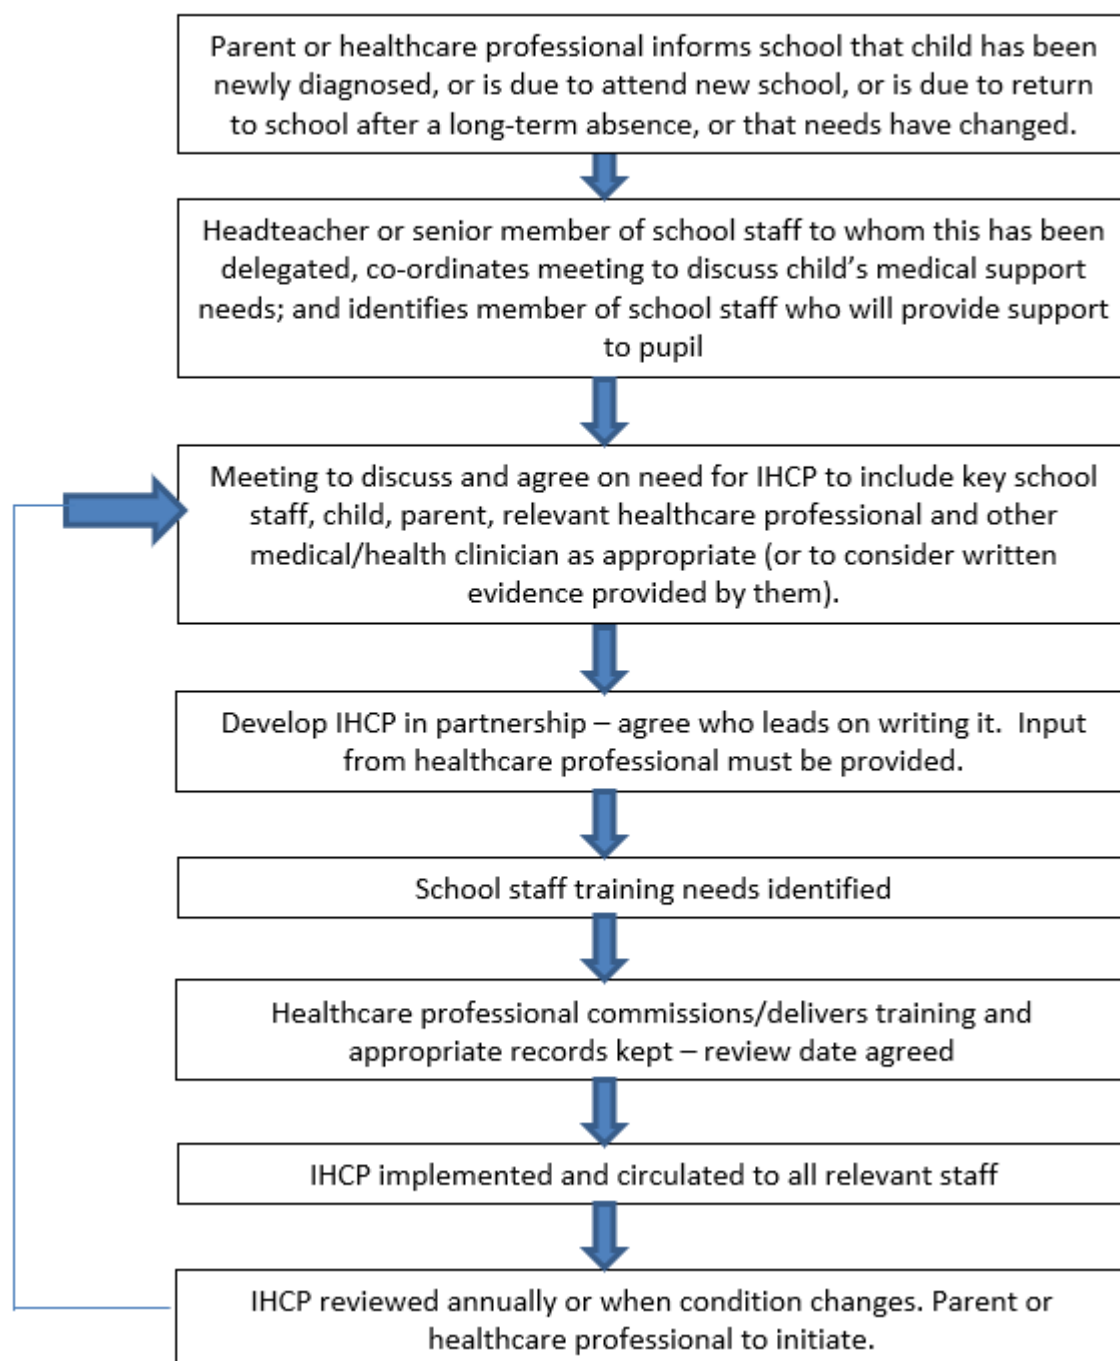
Parent or healthcare professional informs school that child has been newly diagnosed, or is due to attend new school, or is due to return to school after a long-term absence, or that needs have changed.

Headteacher or senior member of school staff to whom this has been delegated, co-ordinates meeting to discuss child's medical support needs; and identifies member of school staff who will provide support to pupil

Meeting to discuss and agree on need for IHCP to include key school staff, child, parent, relevant healthcare professional and other medical/health clinician as appropriate (or to consider written evidence provided by them).

Develop IHCP in partnership – agree who leads on writing it. Input from healthcare professional must be provided.

School staff training needs identified

Healthcare professional commissions/delivers training and appropriate records kept – review date agreed

IHCP implemented and circulated to all relevant staff

IHCP reviewed annually or when condition changes. Parent or healthcare professional to initiate.